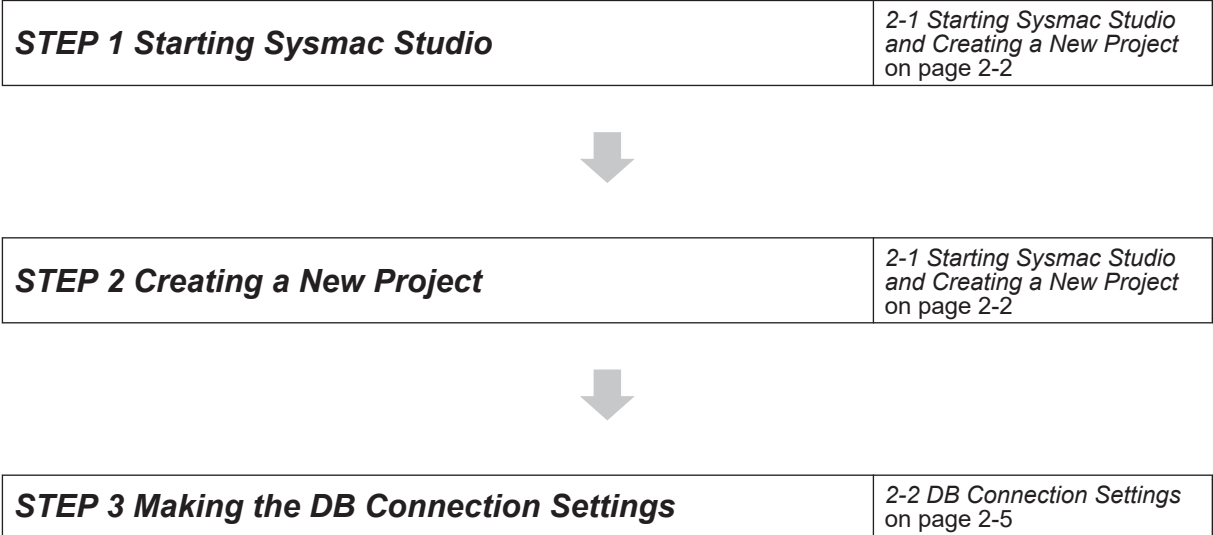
STEP 1 Starting Sysmac Studio

2-1 Starting Sysmac Studio and Creating a New Project on page 2-2

STEP 2 Creating a New Project

2-1 Starting Sysmac Studio and Creating a New Project on page 2-2

STEP 3 Making the DB Connection Settings

2-2 DB Connection Settings on page 2-5